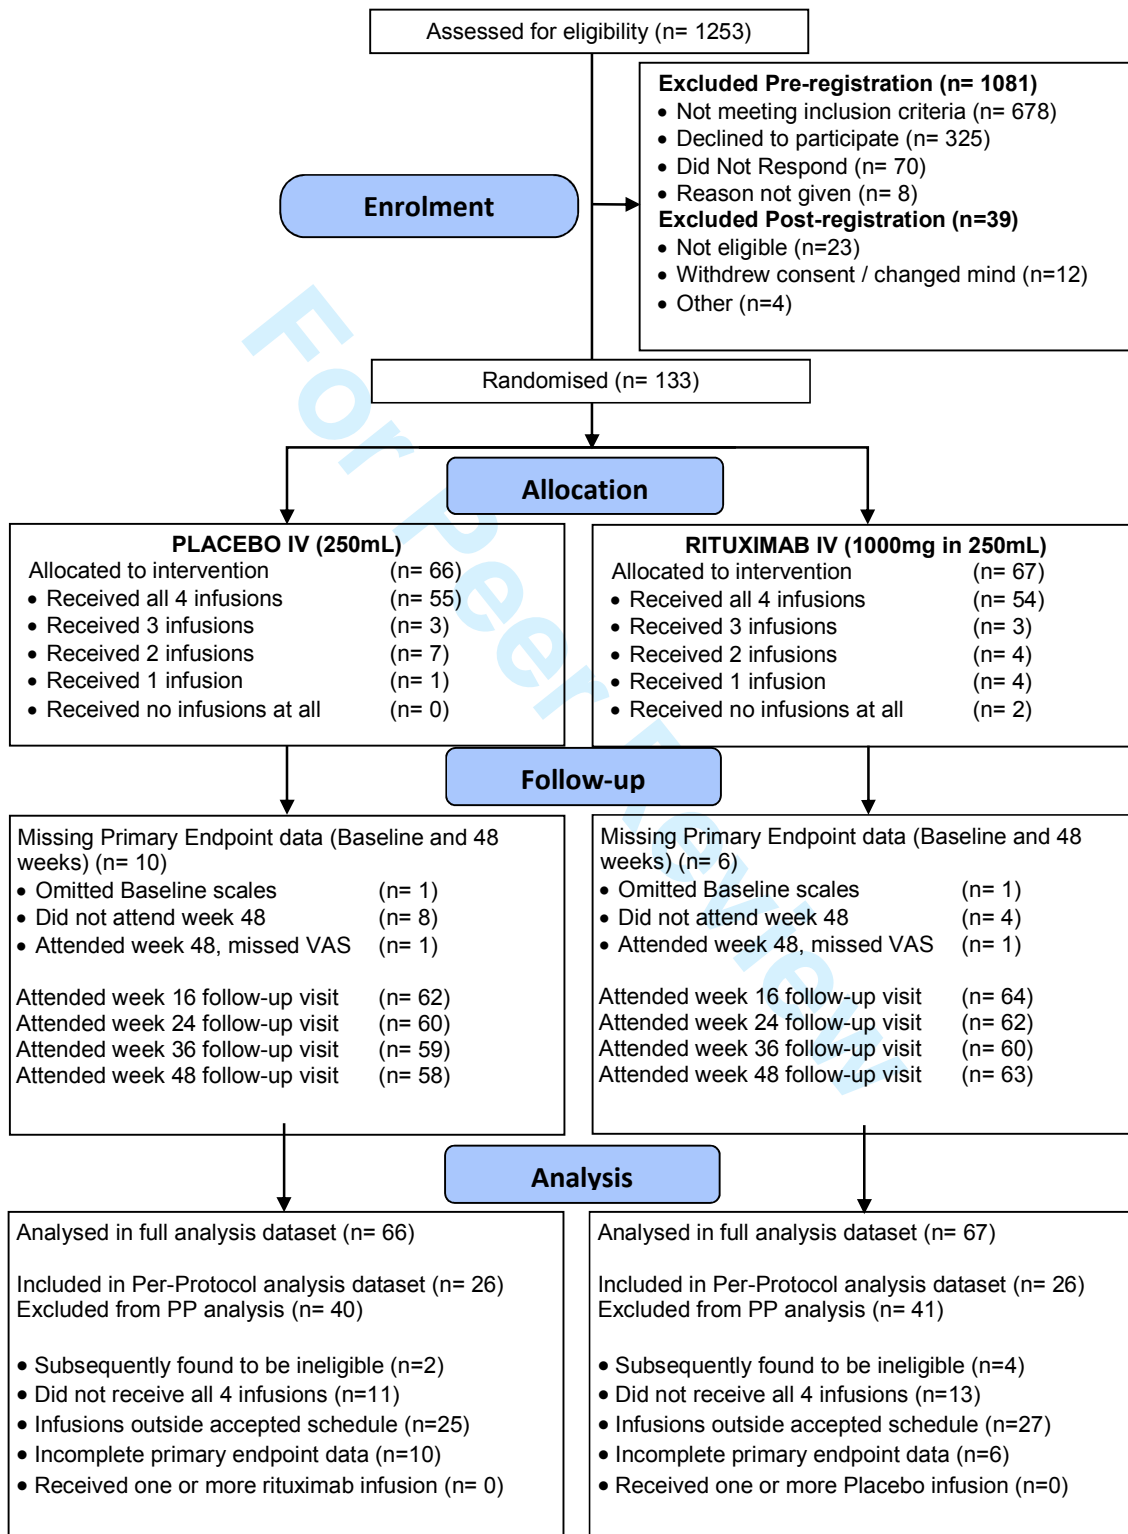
Assessed for eligibility (n= 1253)

Excluded Pre-registration (n= 1081)
• Not meeting inclusion criteria (n= 678)
• Declined to participate (n= 325)
• Did Not Respond (n= 70)
• Reason not given (n= 8)
Excluded Post-registration (n=39)
• Not eligible (n=23)
• Withdrew consent / changed mind (n=12)
• Other (n=4)

Enrolment

Randomised (n= 133)

Allocation

PLACEBO IV (250mL)
Allocated to intervention (n= 66)
• Received all 4 infusions (n= 55)
• Received 3 infusions (n= 3)
• Received 2 infusions (n= 7)
• Received 1 infusion (n= 1)
• Received no infusions at all (n= 0)

RITUXIMAB IV (1000mg in 250mL)
Allocated to intervention (n= 67)
• Received all 4 infusions (n= 54)
• Received 3 infusions (n= 3)
• Received 2 infusions (n= 4)
• Received 1 infusion (n= 4)
• Received no infusions at all (n= 2)

Follow-up

Missing Primary Endpoint data (Baseline and 48 weeks) (n= 10)
• Omitted Baseline scales (n= 1)
• Did not attend week 48 (n= 8)
• Attended week 48, missed VAS (n= 1)

Attended week 16 follow-up visit (n= 62)
Attended week 24 follow-up visit (n= 60)
Attended week 36 follow-up visit (n= 59)
Attended week 48 follow-up visit (n= 58)

Missing Primary Endpoint data (Baseline and 48 weeks) (n= 6)
• Omitted Baseline scales (n= 1)
• Did not attend week 48 (n= 4)
• Attended week 48, missed VAS (n= 1)

Attended week 16 follow-up visit (n= 64)
Attended week 24 follow-up visit (n= 62)
Attended week 36 follow-up visit (n= 60)
Attended week 48 follow-up visit (n= 63)

Analysis

Analysed in full analysis dataset (n= 66)

Included in Per-Protocol analysis dataset (n= 26)
Excluded from PP analysis (n= 40)

• Subsequently found to be ineligible (n=2)
• Did not receive all 4 infusions (n=11)
• Infusions outside accepted schedule (n=25)
• Incomplete primary endpoint data (n=10)
• Received one or more rituximab infusion (n= 0)

Analysed in full analysis dataset (n= 67)

Included in Per-Protocol analysis dataset (n= 26)
Excluded from PP analysis (n= 41)

• Subsequently found to be ineligible (n=4)
• Did not receive all 4 infusions (n=13)
• Infusions outside accepted schedule (n=27)
• Incomplete primary endpoint data (n=6)
• Received one or more Placebo infusion (n=0)

For Peer Review